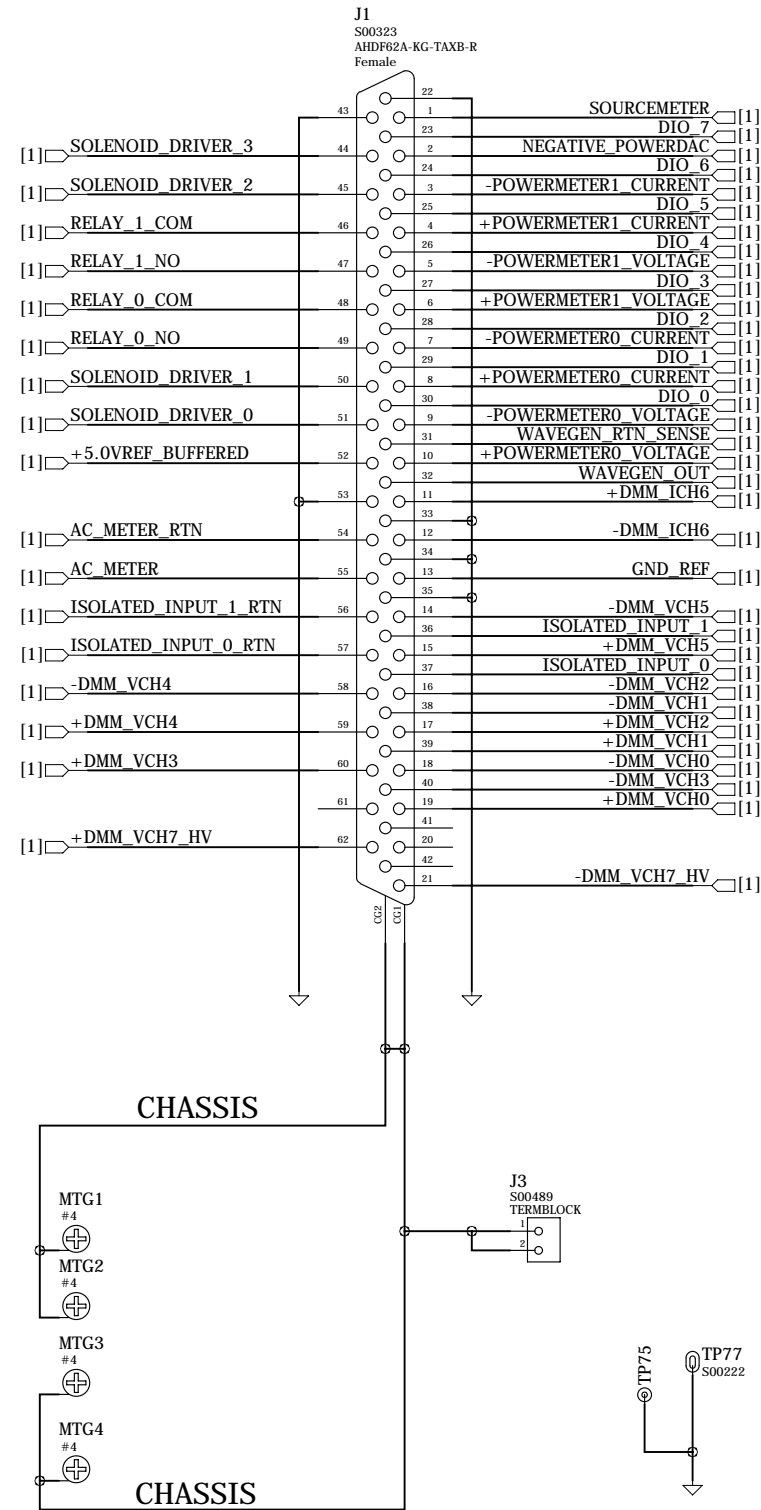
J1
S00323
AHDF62A-KG-TAXB-R
Female

[1] SOLENOID_DRIVER_3 44
[1] SOLENOID_DRIVER_2 45
[1] RELAY_1_COM 46
[1] RELAY_1_NO 47
[1] RELAY_0_COM 48
[1] RELAY_0_NO 49
[1] SOLENOID_DRIVER_1 50
[1] SOLENOID_DRIVER_0 51
[1] +5.0VREF_BUFFERED 52
43
53
[1] AC_METER_RTN 54
[1] AC_METER 55
[1] ISOLATED_INPUT_1_RTN 56
[1] ISOLATED_INPUT_0_RTN 57
[1] -DMM_VCH4 58
[1] +DMM_VCH4 59
[1] +DMM_VCH3 60
61
[1] +DMM_VCH7_HV 62

22
1 SOURCEMETER [1]
23 DIO_7 [1]
2 NEGATIVE_POWERDAC [1]
24 DIO_6 [1]
3 -POWERMETER1_CURRENT [1]
25 DIO_5 [1]
4 +POWERMETER1_CURRENT [1]
26 DIO_4 [1]
5 -POWERMETER1_VOLTAGE [1]
27 DIO_3 [1]
6 +POWERMETER1_VOLTAGE [1]
28 DIO_2 [1]
7 -POWERMETER0_CURRENT [1]
29 DIO_1 [1]
8 +POWERMETER0_CURRENT [1]
30 DIO_0 [1]
9 -POWERMETER0_VOLTAGE [1]
31 WAVEGEN_RTN_SENSE [1]
10 +POWERMETER0_VOLTAGE [1]
32 WAVEGEN_OUT [1]
11 +DMM_ICH6 [1]
33
12 -DMM_ICH6 [1]
34
13 GND_REF [1]
35
14 -DMM_VCH5 [1]
36 ISOLATED_INPUT_1 [1]
15 +DMM_VCH5 [1]
37 ISOLATED_INPUT_0 [1]
16 -DMM_VCH2 [1]
38 -DMM_VCH1 [1]
17 +DMM_VCH2 [1]
39 +DMM_VCH1 [1]
18 -DMM_VCH0 [1]
40 -DMM_VCH3 [1]
19 +DMM_VCH0 [1]
41
20
42
21 -DMM_VCH7_HV [1]

CG2 CG1

CHASSIS

MTG1
#4
MTG2
#4
MTG3
#4
MTG4
#4

CHASSIS

J3
S00489
TERMBLOCK
1
2

TP75
TP77
S00222